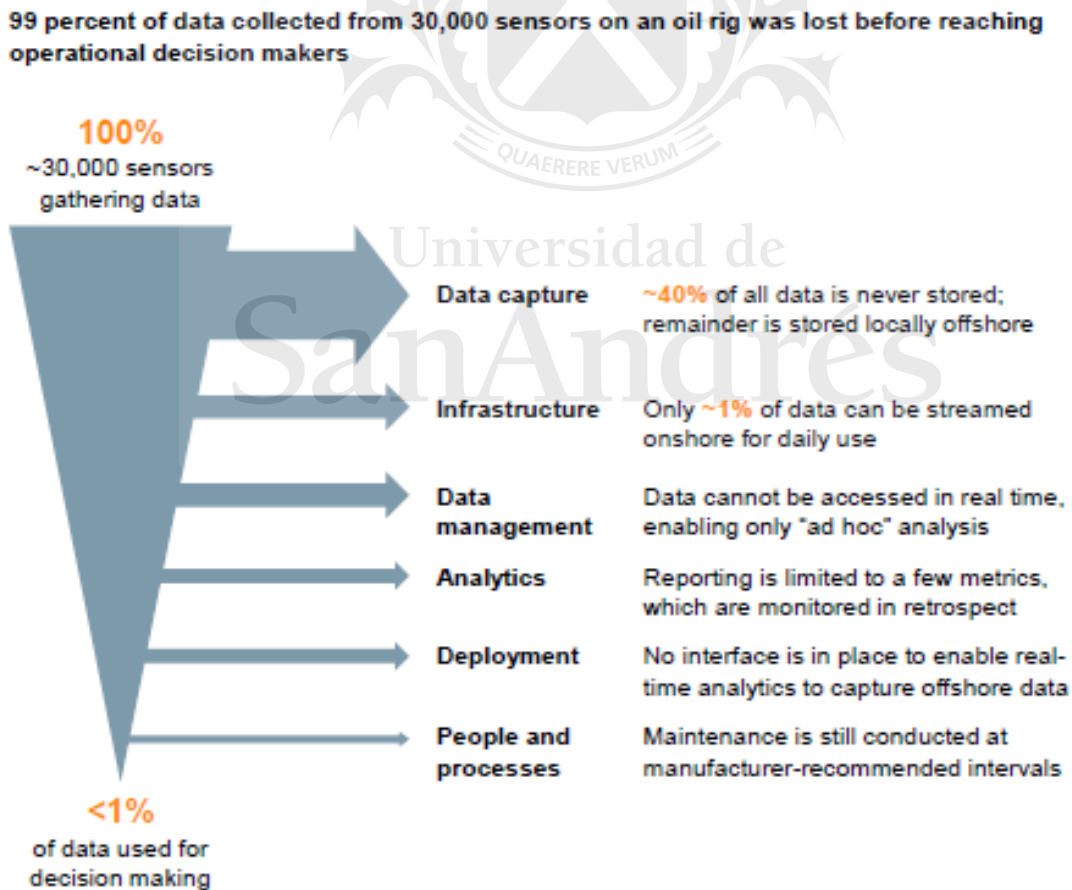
99 percent of data collected from 30,000 sensors on an oil rig was lost before reaching operational decision makers

QUAERERE VERUM

Universidad de SanAndrés

100%
~30,000 sensors gathering data

Data capture ~40% of all data is never stored; remainder is stored locally offshore

Infrastructure Only ~1% of data can be streamed onshore for daily use

Data management Data cannot be accessed in real time, enabling only "ad hoc" analysis

Analytics Reporting is limited to a few metrics, which are monitored in retrospect

Deployment No interface is in place to enable real-time analytics to capture offshore data

People and processes Maintenance is still conducted at manufacturer-recommended intervals

<1%
of data used for decision making